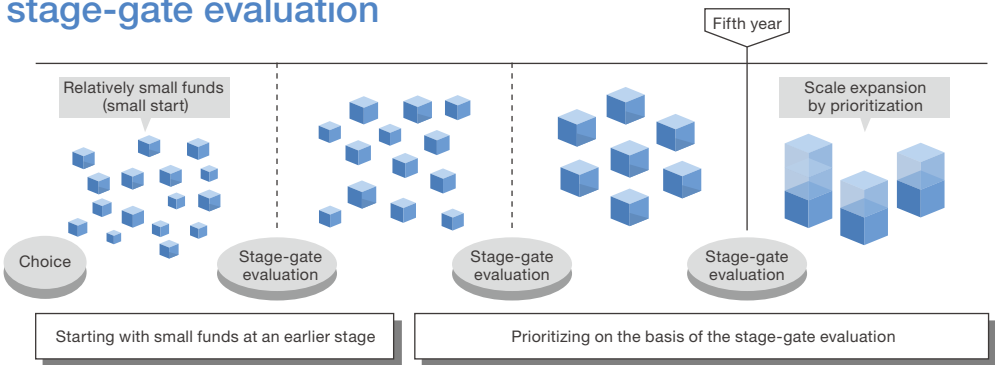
stage-gate evaluation

Fifth year

Relatively small funds (small start)

Scale expansion by prioritization

Choice

Stage-gate evaluation

Stage-gate evaluation

Stage-gate evaluation

Starting with small funds at an earlier stage

Prioritizing on the basis of the stage-gate evaluation